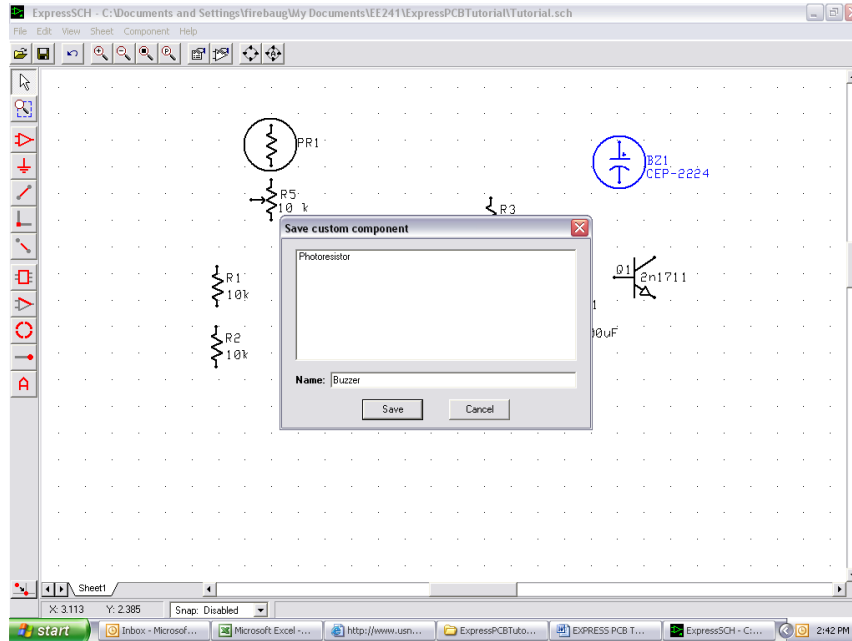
ExpressSCH - C:\Documents and Settings\firebaug\My Documents\EE241\ExpressPCBTutorial\Tutorial.sch

File Edit View Sheet Component Help

PR1

BZ1
CEP-2224

R5
10 k

R3

Save custom component

Photoresistor

Name: Buzzer

Save Cancel

R1
10k

R2
10k

Q1
2n1711

1

00uF

Sheet1

X: 3.113 Y: 2.385 Snap: Disabled

start Inbox - Microsof... Microsoft Excel -... http://www.usn... ExpressPCBTuto... EXPRESS PCB T... ExpressSCH - C:... 2:42 PM